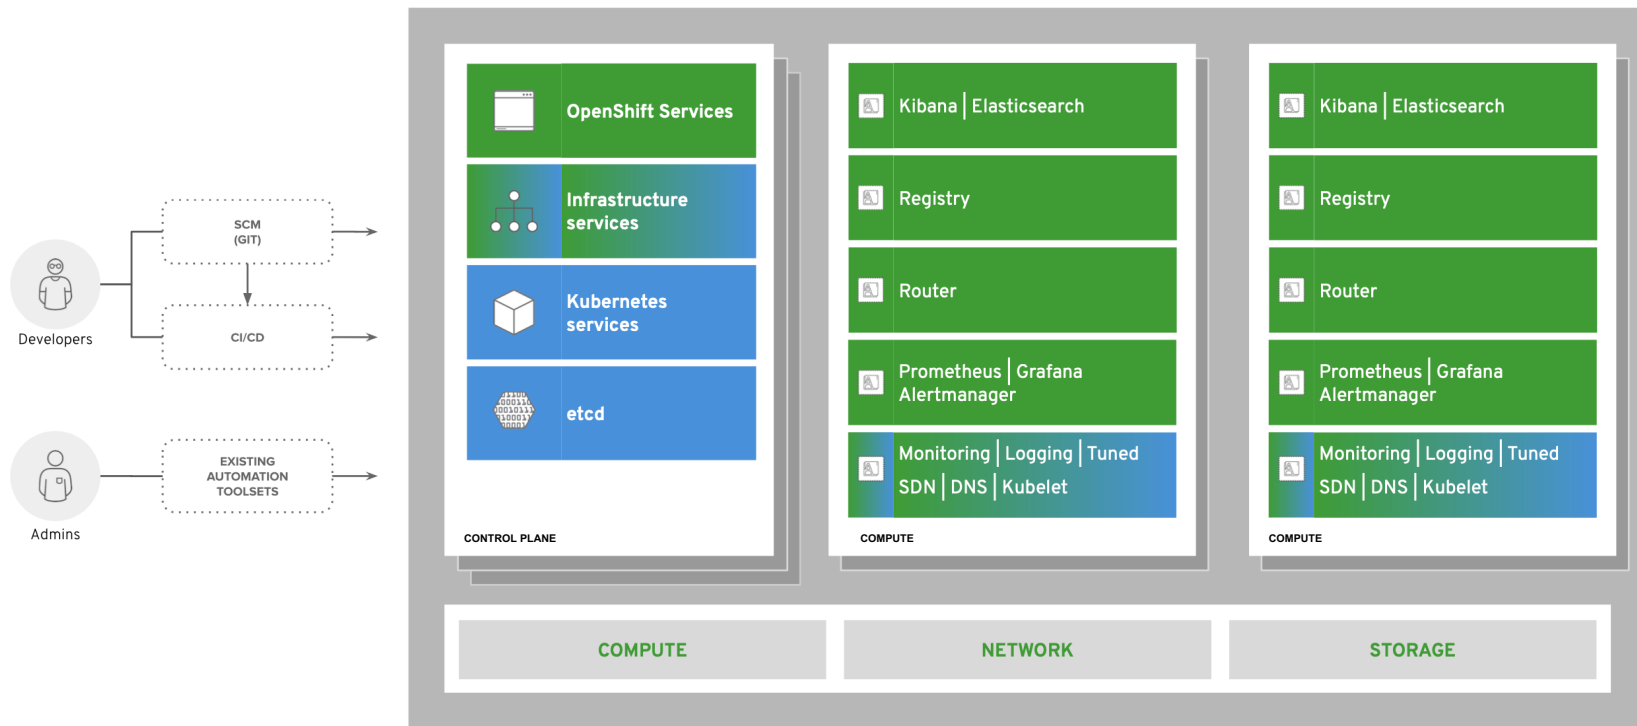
Developers

SCM (GIT)

CI/CD

Admins

EXISTING AUTOMATION TOOLSETS

OpenShift Services

Infrastructure services

Kubernetes services

etcd

CONTROL PLANE

Kibana | Elasticsearch

Registry

Router

Prometheus | Grafana Alertmanager

Monitoring | Logging | Tuned SDN | DNS | Kubelet

COMPUTE

Kibana | Elasticsearch

Registry

Router

Prometheus | Grafana Alertmanager

Monitoring | Logging | Tuned SDN | DNS | Kubelet

COMPUTE

COMPUTE

NETWORK

STORAGE